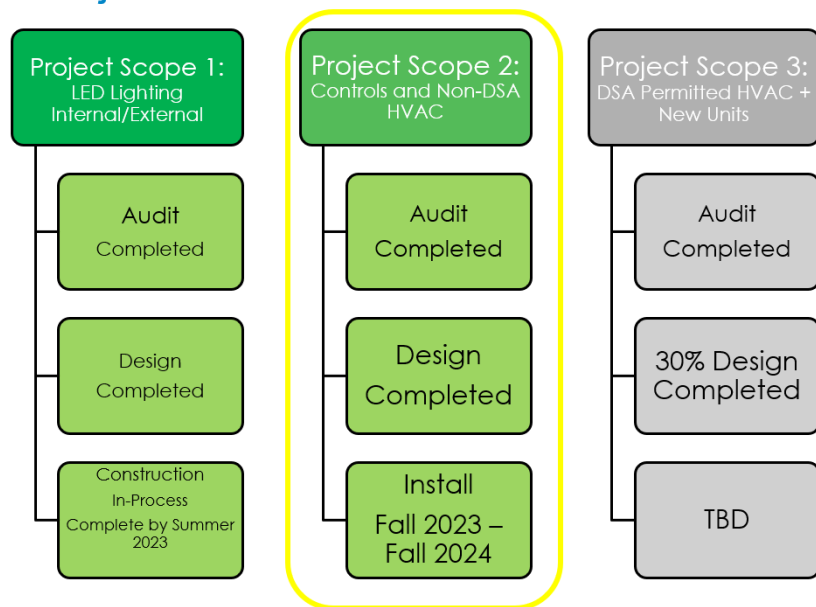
Project Scope 1: LED Lighting Internal/External

Audit
Completed

Design
Completed

Construction
In-Process
Complete by Summer 2023

Project Scope 2: Controls and Non-DSA HVAC

Audit
Completed

Design
Completed

Install
Fall 2023 – Fall 2024

Project Scope 3: DSA Permitted HVAC + New Units

Audit
Completed

30% Design
Completed

TBD